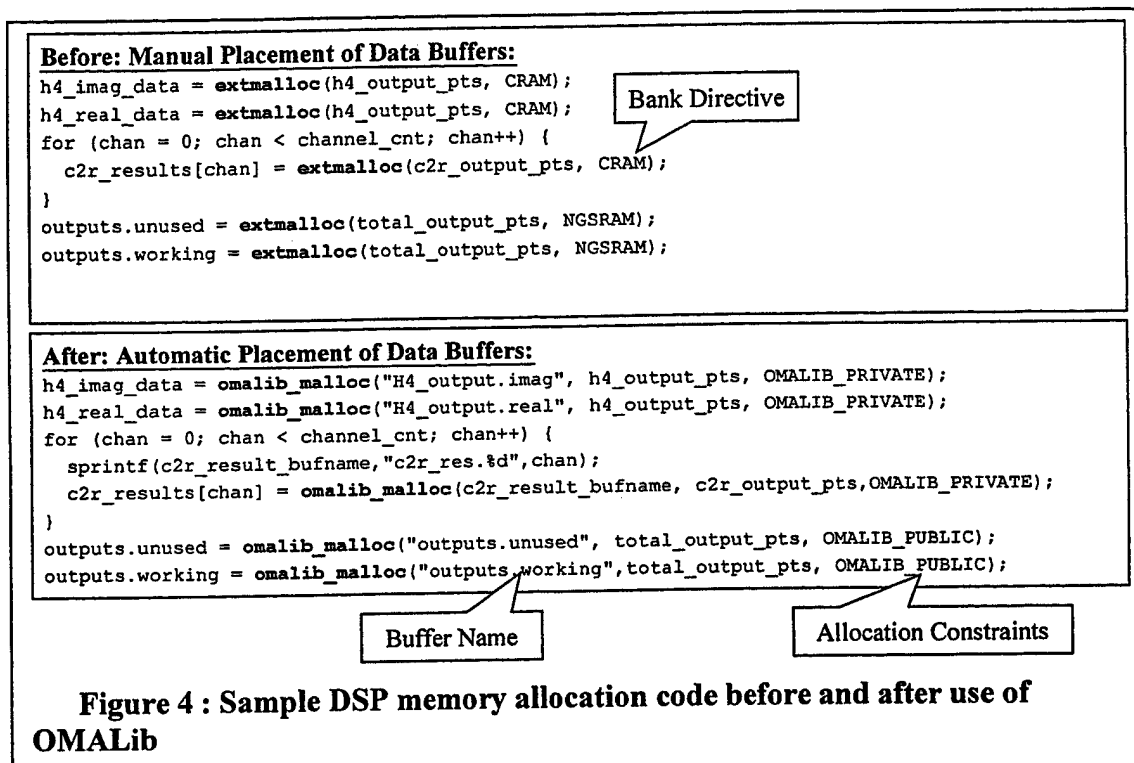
Before: Manual Placement of Data Buffers:

h4_imag_data = extmalloc(h4_output_pts, CRAM);
h4_real_data = extmalloc(h4_output_pts, CRAM);
for (chan = 0; chan < channel_cnt; chan++) {
  c2r_results[chan] = extmalloc(c2r_output_pts, CRAM);
}
outputs.unused = extmalloc(total_output_pts, NGSRAM);
outputs.working = extmalloc(total_output_pts, NGSRAM);

Bank Directive

After: Automatic Placement of Data Buffers:

h4_imag_data = omalib_malloc("H4_output.imag", h4_output_pts, OMALIB_PRIVATE);
h4_real_data = omalib_malloc("H4_output.real", h4_output_pts, OMALIB_PRIVATE);
for (chan = 0; chan < channel_cnt; chan++) {
  sprintf(c2r_result_bufname,"c2r_res.%d",chan);
  c2r_results[chan] = omalib_malloc(c2r_result_bufname, c2r_output_pts,OMALIB_PRIVATE);
}
outputs.unused = omalib_malloc("outputs.unused", total_output_pts, OMALIB_PUBLIC);
outputs.working = omalib_malloc("outputs.working",total_output_pts, OMALIB_PUBLIC);

Buffer Name

Allocation Constraints

Figure 4 : Sample DSP memory allocation code before and after use of OMALib